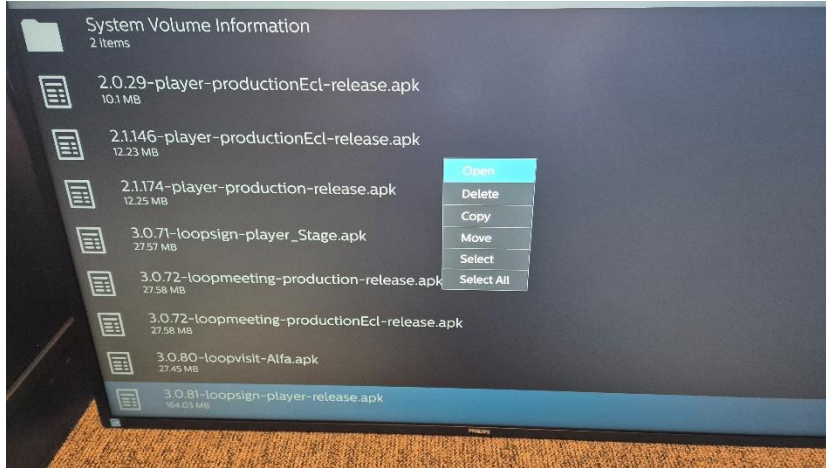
System Volume Information
2 items

2.0.29-player-productionEcl-release.apk
10.1 MB

2.1.146-player-productionEcl-release.apk
12.23 MB

2.1.174-player-production-release.apk
12.25 MB

3.0.71-loopsign-player_Stage.apk
27.57 MB

3.0.72-loopmeeting-production-release.apk
27.58 MB

3.0.72-loopmeeting-productionEcl-release.apk
27.58 MB

3.0.80-loopvisit-Alfa.apk
27.45 MB

3.0.81-loopsign-player-release.apk
164.03 MB

Open
Delete
Copy
Move
Select
Select All

PHILIPS